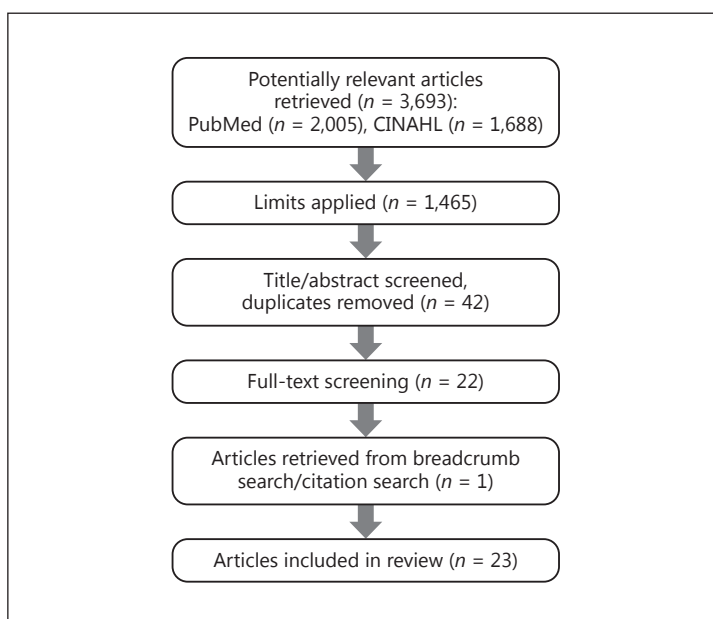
Potentially relevant articles retrieved ($n$ = 3,693): PubMed ($n$ = 2,005), CINAHL ($n$ = 1,688)

Limits applied ($n$ = 1,465)

Title/abstract screened, duplicates removed ($n$ = 42)

Full-text screening ($n$ = 22)

Articles retrieved from breadcrumb search/citation search ($n$ = 1)

Articles included in review ($n$ = 23)